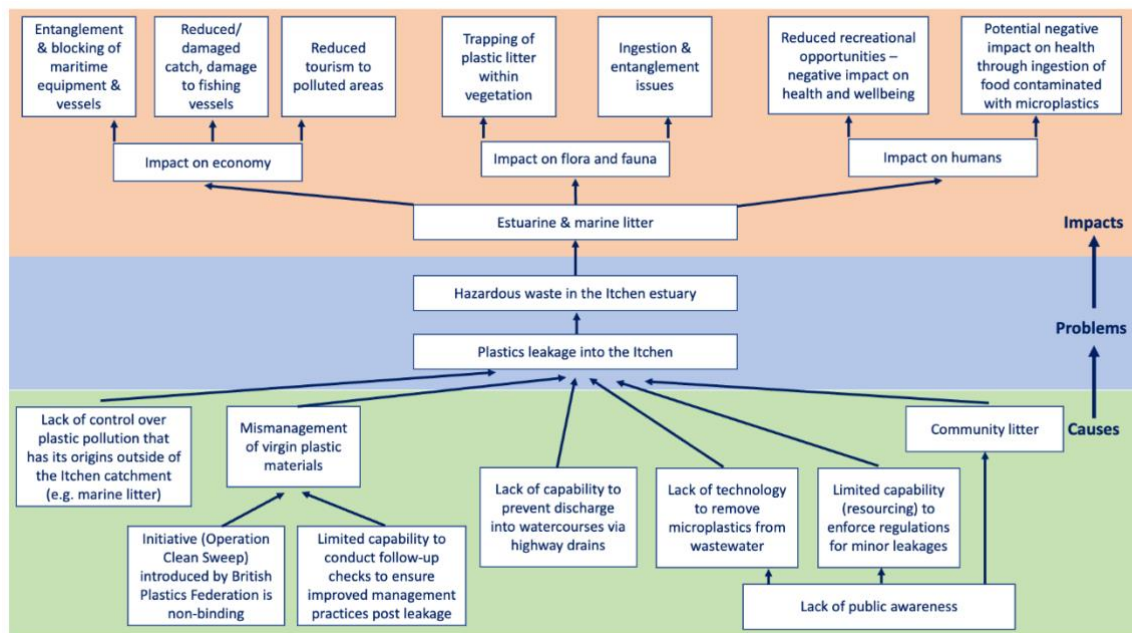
Entanglement & blocking of maritime equipment & vessels

Reduced/ damaged catch, damage to fishing vessels

Reduced tourism to polluted areas

Trapping of plastic litter within vegetation

Ingestion & entanglement issues

Reduced recreational opportunities – negative impact on health and wellbeing

Potential negative impact on health through ingestion of food contaminated with microplastics

Impact on economy

Impact on flora and fauna

Impact on humans

Estuarine & marine litter

Impacts

Hazardous waste in the Itchen estuary

Plastics leakage into the Itchen

Problems

Lack of control over plastic pollution that has its origins outside of the Itchen catchment (e.g. marine litter)

Mismanagement of virgin plastic materials

Community litter

Causes

Lack of capability to prevent discharge into watercourses via highway drains

Lack of technology to remove microplastics from wastewater

Limited capability (resourcing) to enforce regulations for minor leakages

Initiative (Operation Clean Sweep) introduced by British Plastics Federation is non-binding

Limited capability to conduct follow-up checks to ensure improved management practices post leakage

Lack of public awareness